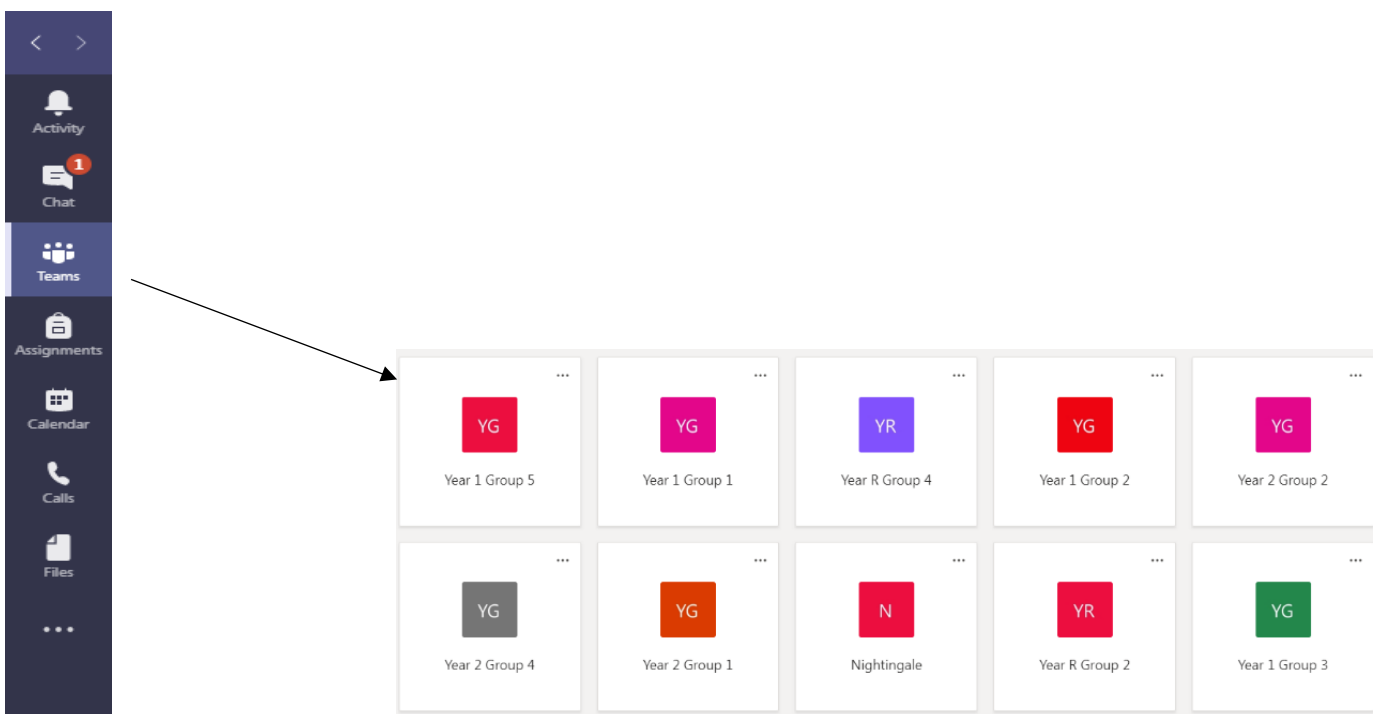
<  >

Activity

1
Chat

Teams

Assignments

Calendar

Calls

Files

...

...
YG
Year 1 Group 5

...
YG
Year 1 Group 1

...
YR
Year R Group 4

...
YG
Year 1 Group 2

...
YG
Year 2 Group 2

...
YG
Year 2 Group 4

...
YG
Year 2 Group 1

...
N
Nightingale

...
YR
Year R Group 2

...
YG
Year 1 Group 3